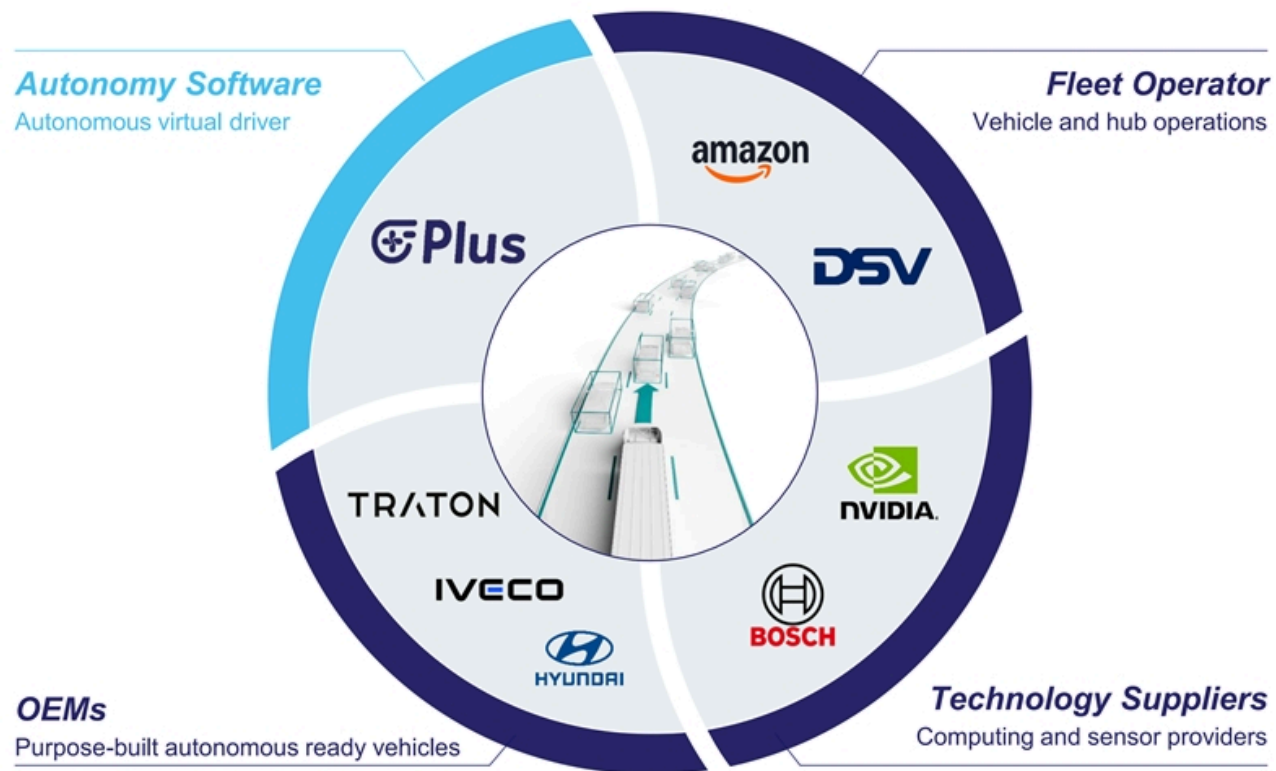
Autonomy Software
Autonomous virtual driver

Fleet Operator
Vehicle and hub operations

Plus

amazon

DSV

TRATON

NVIDIA.

IVECO

BOSCH

HYUNDAI

OEMs
Purpose-built autonomous ready vehicles

Technology Suppliers
Computing and sensor providers